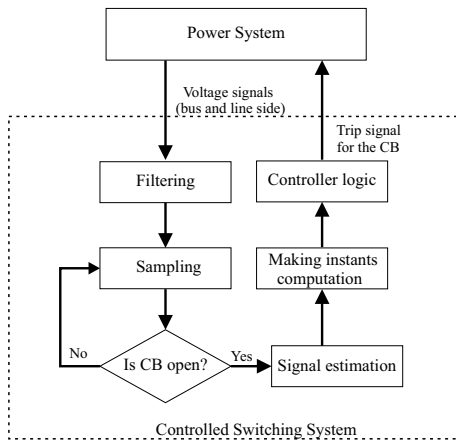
Power System

Voltage signals (bus and line side)

Trip signal for the CB

Filtering

Controller logic

Sampling

Making instants computation

No

Is CB open?

Yes

Signal estimation

Controlled Switching System